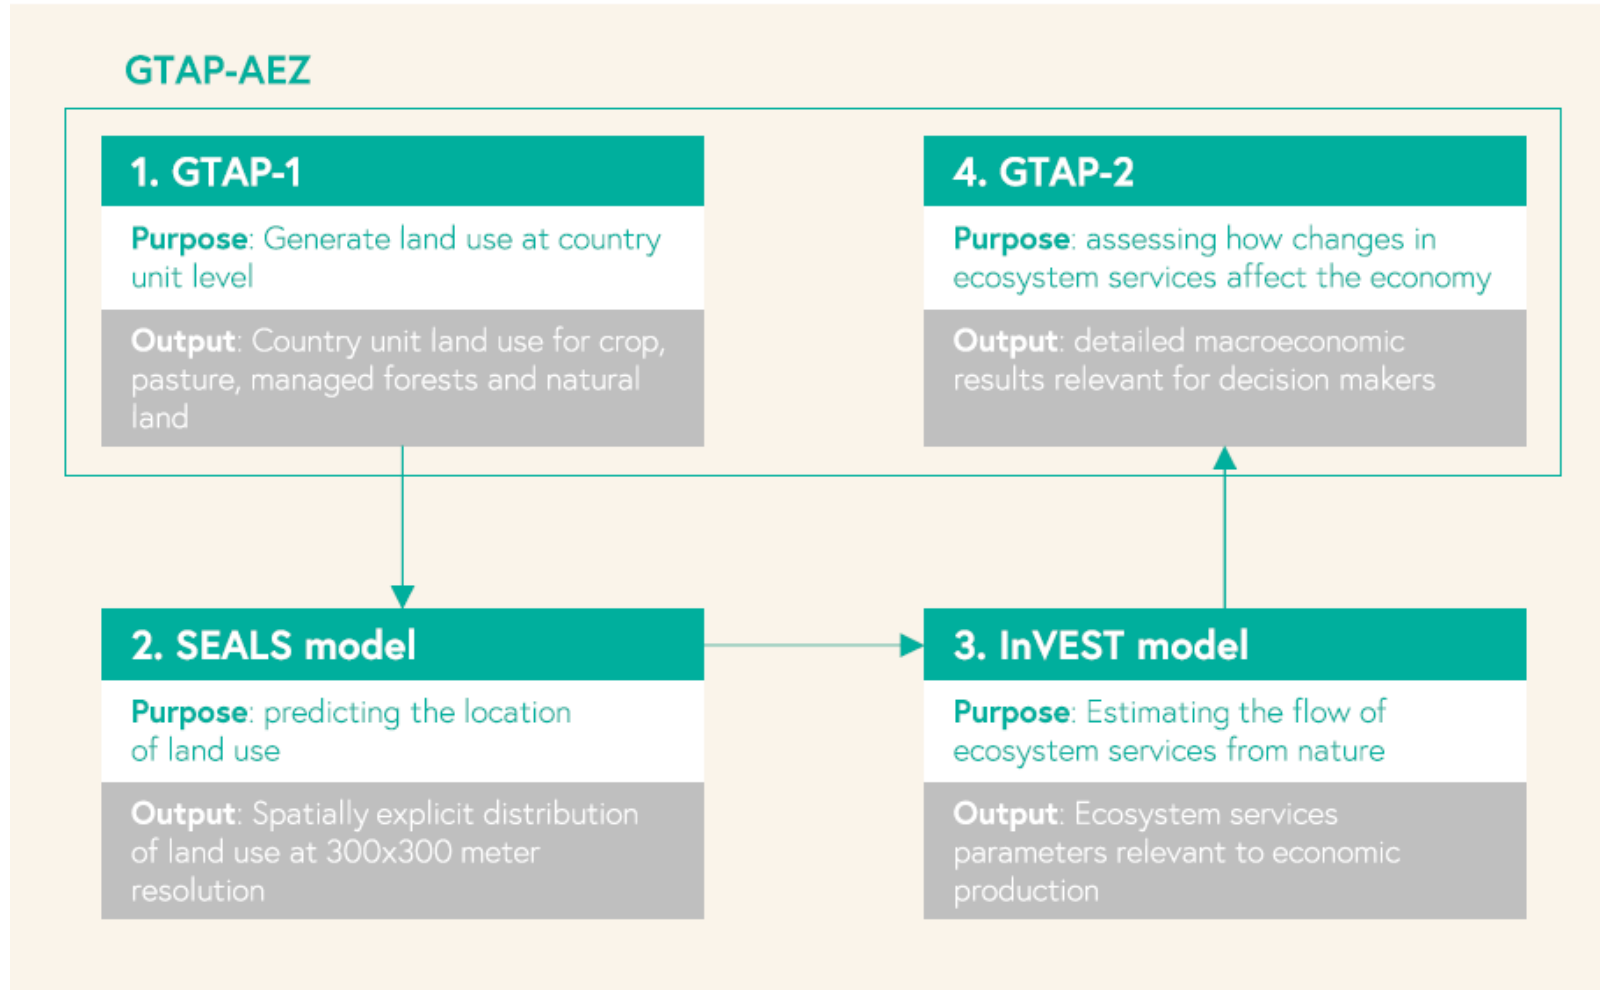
GTAP-AEZ

1. GTAP-1

Purpose: Generate land use at country unit level

Output: Country unit land use for crop, pasture, managed forests and natural land

4. GTAP-2

Purpose: assessing how changes in ecosystem services affect the economy

Output: detailed macroeconomic results relevant for decision makers

2. SEALS model

Purpose: predicting the location of land use

Output: Spatially explicit distribution of land use at 300x300 meter resolution

3. InVEST model

Purpose: Estimating the flow of ecosystem services from nature

Output: Ecosystem services parameters relevant to economic production